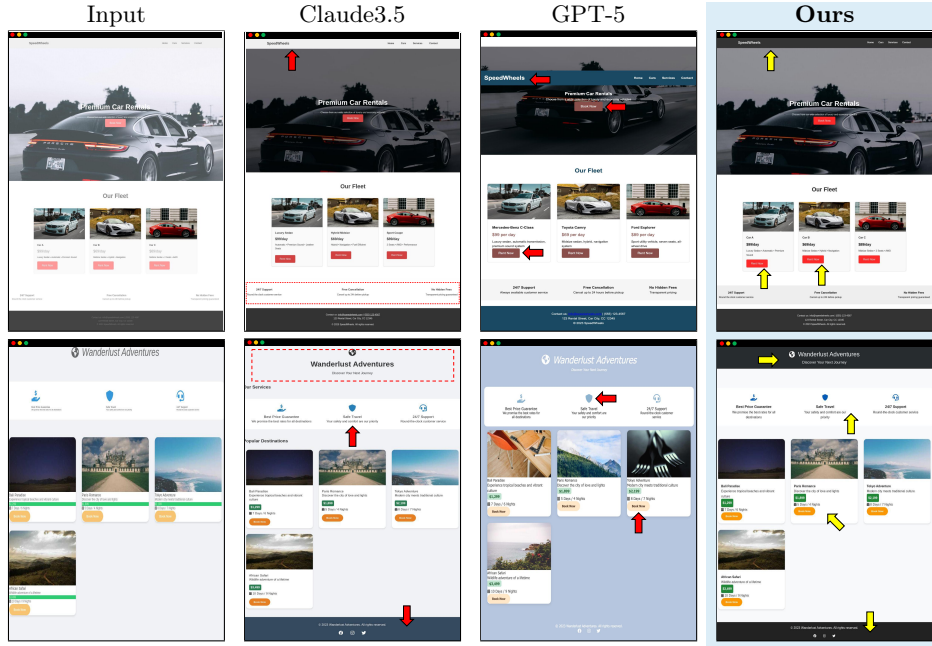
Input

Claude3.5

GPT-5

Ours

SpeedWheels

Premium Car Rentals

Our Fleet

Book Now

SpeedWheels

Home Fleet Services Contact

Premium Car Rentals

Book Now

Our Fleet

Luxury Sedan
$99/day

Hybrid Model
$89/day

Sports Coupe
$99/day

Book Now

24/7 Support

Free Cancellation

No Hidden Fees

SpeedWheels

Home Cars Services Contact

Premium Car Rentals

Book Now

Our Fleet

Mercedes-Benz C-Class
$99 per day

Toyota Camry
$59 per day

Ford Explorer
$85 per day

Book Now

24/7 Support

Free Cancellation

No Hidden Fees

SpeedWheels

Home Cars Services Contact

Premium Car Rentals

Book Now

Our Fleet

$99/day

$89/day

$99/day

Book Now

24/7 Support

Free Cancellation

No Hidden Fees

Wanderlust Adventures

Wanderlust Adventures

Discover Your Next Journey

Our Services

Best Price Guarantee

Safe Travel

24/7 Support

Popular Destinations

Book Now

© 2023 Wanderlust Adventures. All rights reserved.

Wanderlust Adventures

Discover Your Next Journey

Best Price Guarantee

Safe Travel

24/7 Support

Bali Paradise

Paris Romance

Tokyo Adventure

African Safari

Book Now

© 2023 Wanderlust Adventures. All rights reserved.

Wanderlust Adventures

Discover Your Next Journey

Best Price Guarantee

Safe Travel

24/7 Support

Bali Paradise

Paris Romance

Tokyo Adventure

African Safari

Book Now

© 2023 Wanderlust Adventures. All rights reserved.